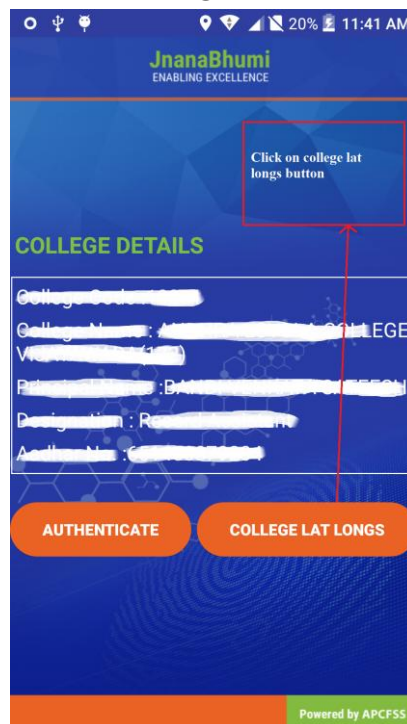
20% 11:41 AM

JnanaBhumi
ENABLING EXCELLENCE

Click on college lat longs button

COLLEGE DETAILS

College Code : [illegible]
College Name : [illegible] COLLEGE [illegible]
Principal Name : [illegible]
Designation : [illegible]
Aadhar No : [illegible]

AUTHENTICATE

COLLEGE LAT LONGS

Powered by APCFSS